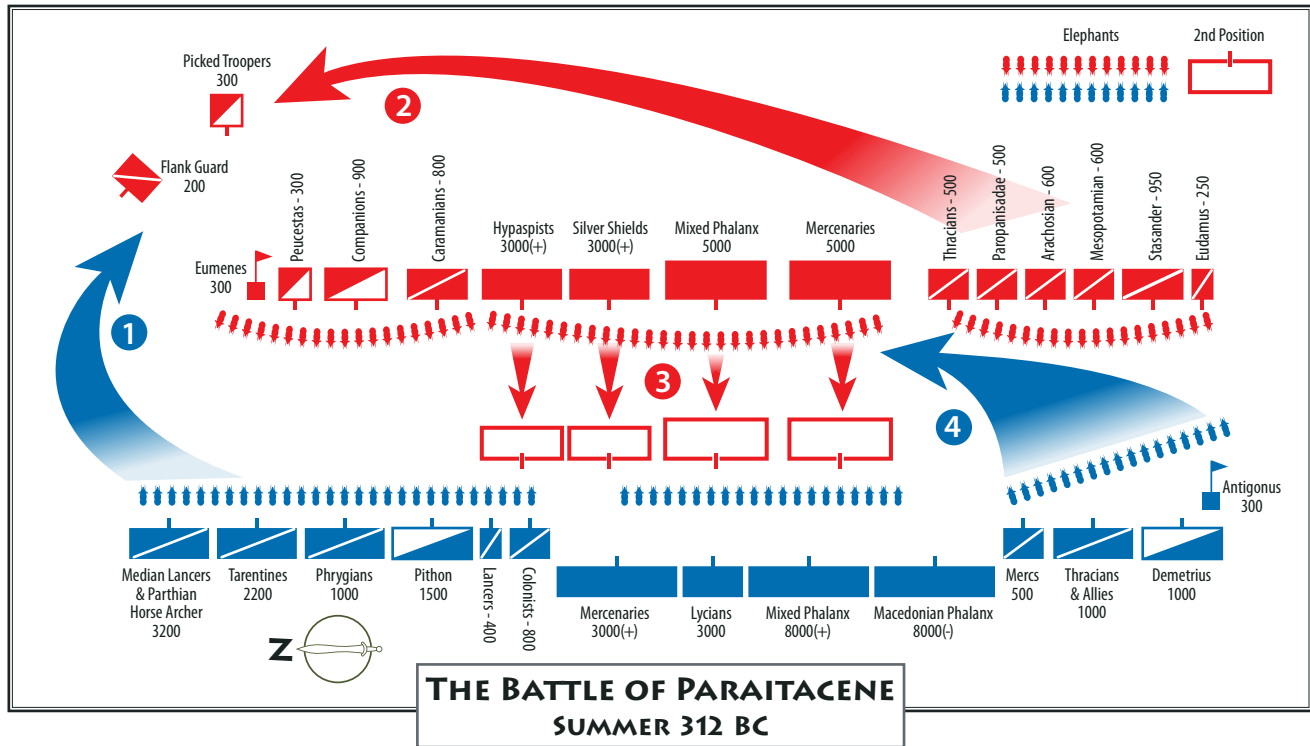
Elephants

2nd Position

Picked Troopers
300

2

Flank Guard
200

Peucestas - 300

Companions - 900

Caramanians - 800

Hypaspists
3000(+)

Silver Shields
3000(+)

Mixed Phalanx
5000

Mercenaries
5000

Thracians - 500

Paropanisadae - 500

Arachosian - 600

Mesopotamian - 600

Stasander - 950

Eudamus - 250

Eumenes
300

1

3

4

Antigonus
300

Median Lancers
& Parthian
Horse Archer
3200

Tarentines
2200

Phrygians
1000

Pithon
1500

Lancers - 400

Colonists - 800

Mercenaries
3000(+)

Lycians
3000

Mixed Phalanx
8000(+)

Macedonian Phalanx
8000(-)

Mercs
500

Thracians
& Allies
1000

Demetrius
1000

Z

The Battle of Paraitacene
Summer 312 BC